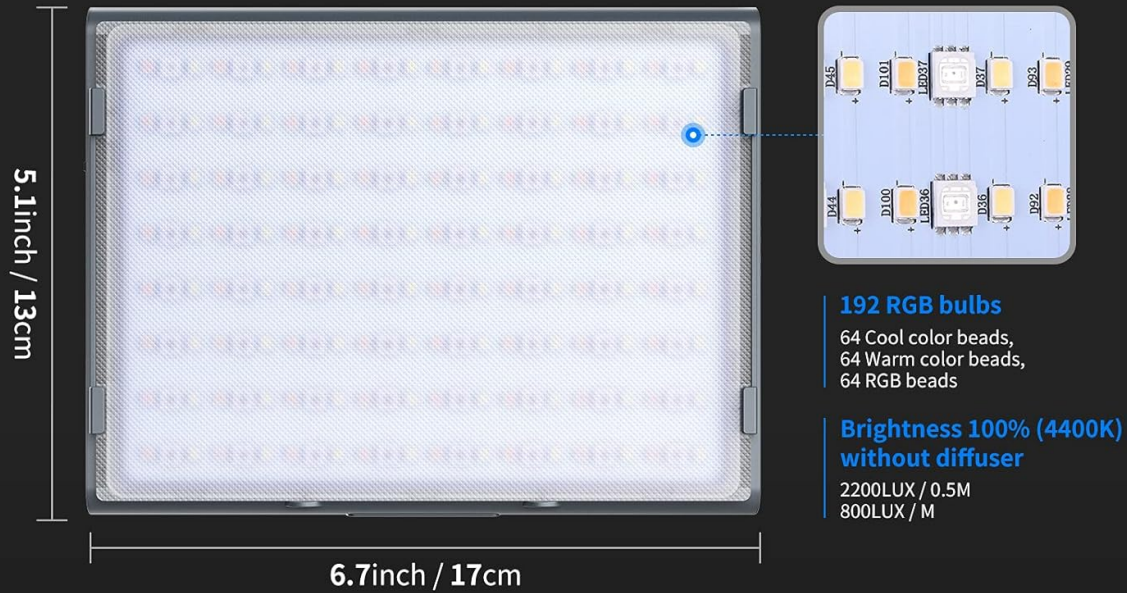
5.1inch / 13cm

D45 D101 LED37 D37 D93
D44 D100 LED36 D36 D92

192 RGB bulbs
64 Cool color beads,
64 Warm color beads,
64 RGB beads

Brightness 100% (4400K) without diffuser
2200LUX / 0.5M
800LUX / M

6.7inch / 17cm